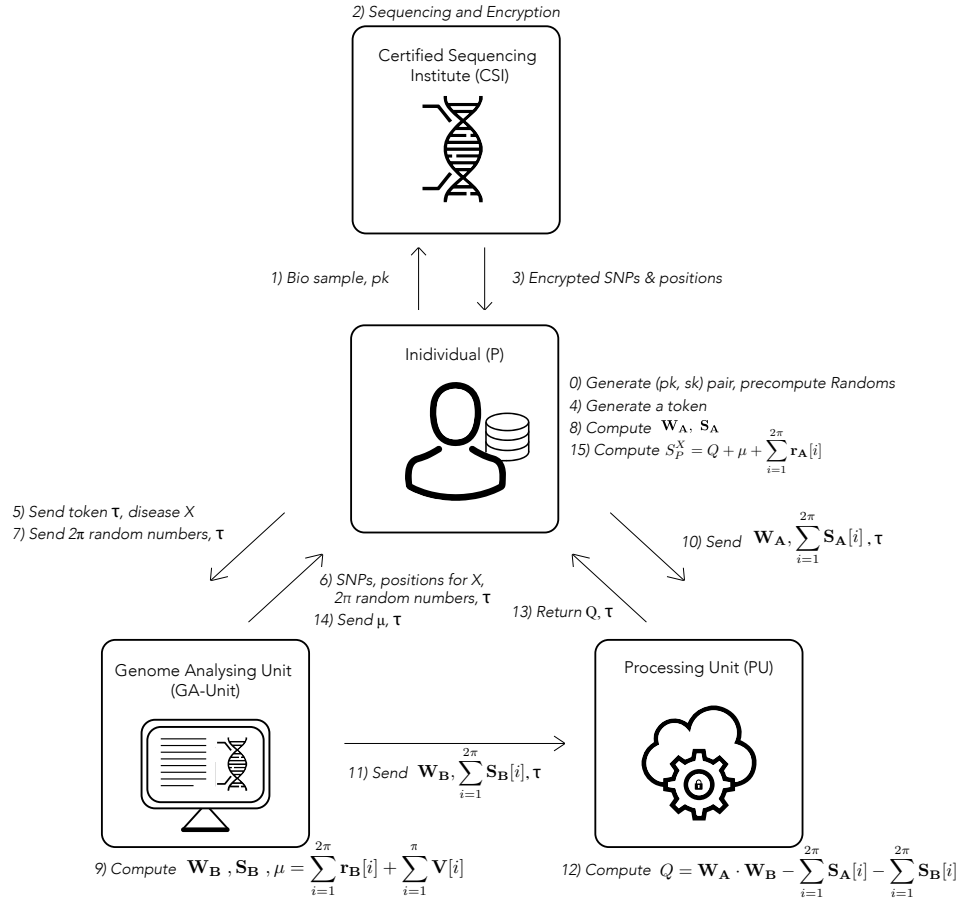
2) Sequencing and Encryption

Certified Sequencing Institute (CSI)

1) Bio sample, pk

3) Encrypted SNPs & positions

Inidividual (P)

0) Generate (pk, sk) pair, precompute Randoms
4) Generate a token
8) Compute $\mathbf{W_A}, \mathbf{S_A}$
15) Compute $S_P^X = Q + \mu + \sum_{i=1}^{2\pi} \mathbf{r_A}[i]$

5) Send token $\tau$, disease X
7) Send $2\pi$ random numbers, $\tau$

6) SNPs, positions for X, $2\pi$ random numbers, $\tau$
14) Send $\mu$, $\tau$

10) Send $\mathbf{W_A}, \sum_{i=1}^{2\pi} \mathbf{S_A}[i], \tau$

13) Return Q, $\tau$

Genome Analysing Unit (GA-Unit)

Processing Unit (PU)

11) Send $\mathbf{W_B}, \sum_{i=1}^{2\pi} \mathbf{S_B}[i], \tau$

9) Compute $\mathbf{W_B}, \mathbf{S_B}, \mu = \sum_{i=1}^{2\pi} \mathbf{r_B}[i] + \sum_{i=1}^{\pi} \mathbf{V}[i]$

12) Compute $Q = \mathbf{W_A} \cdot \mathbf{W_B} - \sum_{i=1}^{2\pi} \mathbf{S_A}[i] - \sum_{i=1}^{2\pi} \mathbf{S_B}[i]$